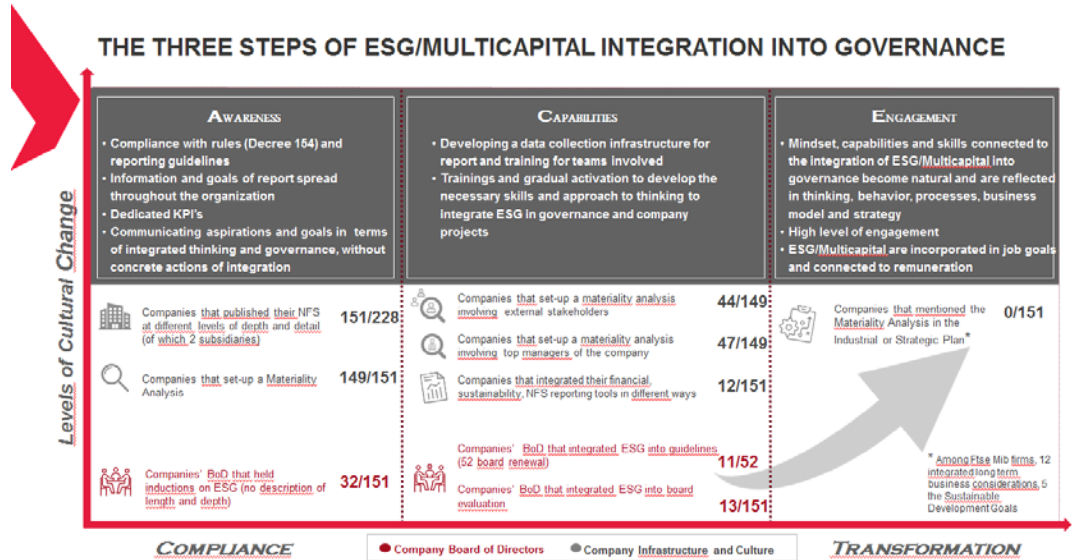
THE THREE STEPS OF ESG/MULTICAPITAL INTEGRATION INTO GOVERNANCE

Levels of Cultural Change

AWARENESS

• Compliance with rules (Decree 154) and reporting guidelines
• Information and goals of report spread throughout the organization
• Dedicated KPI's
• Communicating aspirations and goals in terms of integrated thinking and governance, without concrete actions of integration

CAPABILITIES

• Developing a data collection infrastructure for report and training for teams involved
• Trainings and gradual activation to develop the necessary skills and approach to thinking to integrate ESG in governance and company projects

ENGAGEMENT

• Mindset, capabilities and skills connected to the integration of ESG/Multicapital into governance become natural and are reflected in thinking, behavior, processes, business model and strategy
• High level of engagement
• ESG/Multicapital are incorporated in job goals and connected to remuneration

Companies that published their NFS at different levels of depth and detail (of which 2 subsidiaries) 151/228

Companies that set-up a Materiality Analysis 149/151

Companies' BoD that held inductions on ESG (no description of length and depth) 32/151

Companies that set-up a materiality analysis involving external stakeholders 44/149

Companies that set-up a materiality analysis involving top managers of the company 47/149

Companies that integrated their financial, sustainability, NFS reporting tools in different ways 12/151

Companies' BoD that integrated ESG into guidelines (52 board renewal) 11/52

Companies' BoD that integrated ESG into board evaluation 13/151

Companies that mentioned the Materiality Analysis in the Industrial or Strategic Plan* 0/151

* Among Ftse Mib firms, 12 integrated long term business considerations, 5 the Sustainable Development Goals

COMPLIANCE

Company Board of Directors

Company Infrastructure and Culture

TRANSFORMATION